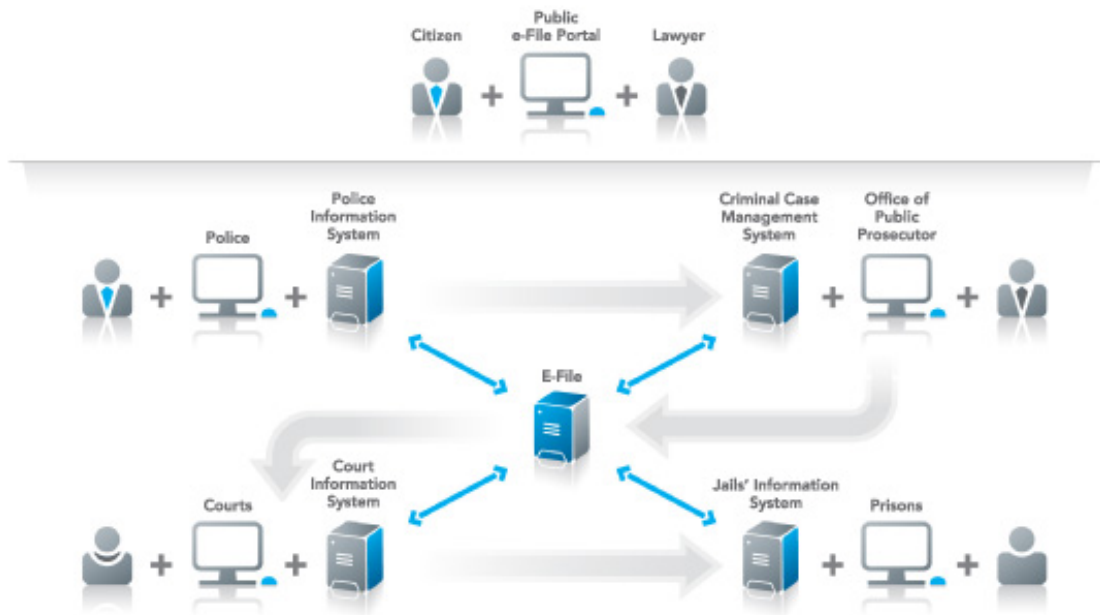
Citizen

Public e-File Portal

Lawyer

+

+

Police

Police Information System

+

+

Criminal Case Management System

Office of Public Prosecutor

+

+

E-File

Courts

Court Information System

+

+

Jails' Information System

Prisons

+

+